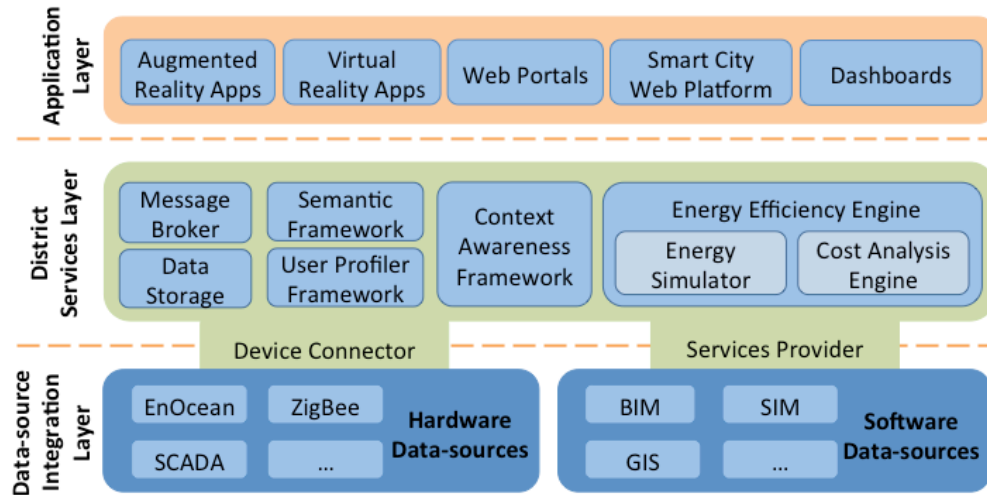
Application Layer

Augmented Reality Apps

Virtual Reality Apps

Web Portals

Smart City Web Platform

Dashboards

District Services Layer

Message Broker

Semantic Framework

Context Awareness Framework

Energy Efficiency Engine

Data Storage

User Profiler Framework

Energy Simulator

Cost Analysis Engine

Device Connector

Services Provider

Data-source Integration Layer

EnOcean

ZigBee

SCADA

...

Hardware Data-sources

BIM

SIM

GIS

...

Software Data-sources